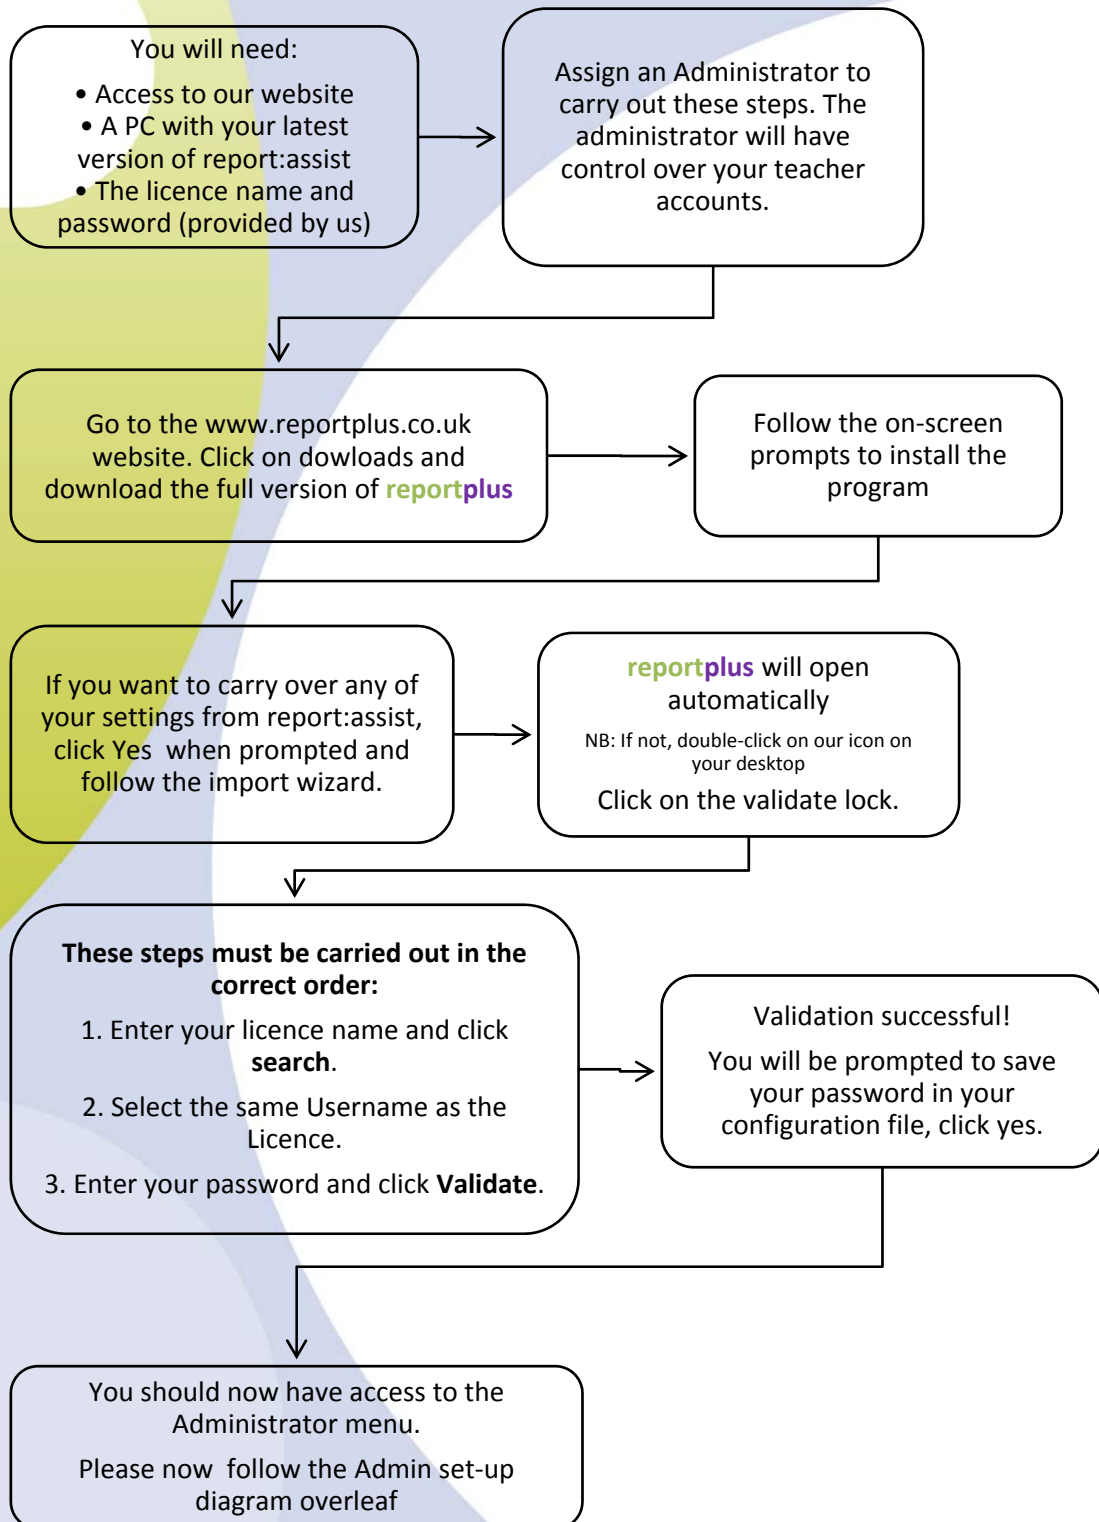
You will need:

• Access to our website
• A PC with your latest version of report:assist
• The licence name and password (provided by us)

Assign an Administrator to carry out these steps. The administrator will have control over your teacher accounts.

Go to the www.reportplus.co.uk website. Click on dowloads and download the full version of reportplus

Follow the on-screen prompts to install the program

If you want to carry over any of your settings from report:assist, click Yes when prompted and follow the import wizard.

reportplus will open automatically

NB: If not, double-click on our icon on your desktop

Click on the validate lock.

These steps must be carried out in the correct order:

1. Enter your licence name and click search.

2. Select the same Username as the Licence.

3. Enter your password and click Validate.

Validation successful!

You will be prompted to save your password in your configuration file, click yes.

You should now have access to the Administrator menu.

Please now follow the Admin set-up diagram overleaf